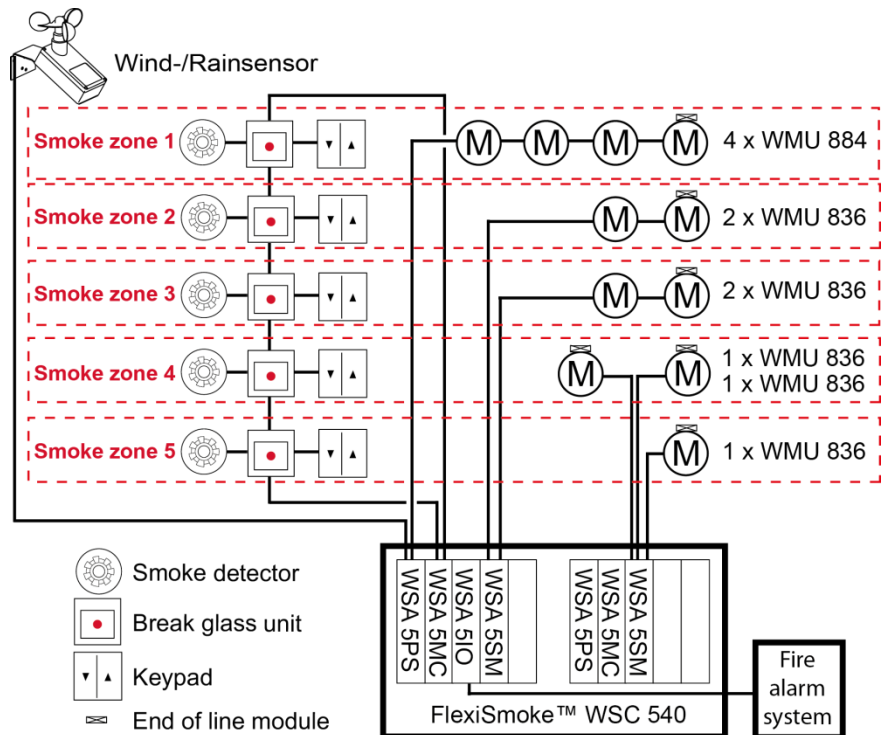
Wind-/Rainsensor

Smoke zone 1

M M M M 4 x WMU 884

Smoke zone 2

M M 2 x WMU 836

Smoke zone 3

M M 2 x WMU 836

Smoke zone 4

M M 1 x WMU 836
1 x WMU 836

Smoke zone 5

M 1 x WMU 836

Smoke detector

Break glass unit

Keypad

End of line module

WSA 5PS
WSA 5MC
WSA 5IO
WSA 5SM

WSA 5PS
WSA 5MC
WSA 5SM

FlexiSmoke™ WSC 540

Fire alarm system